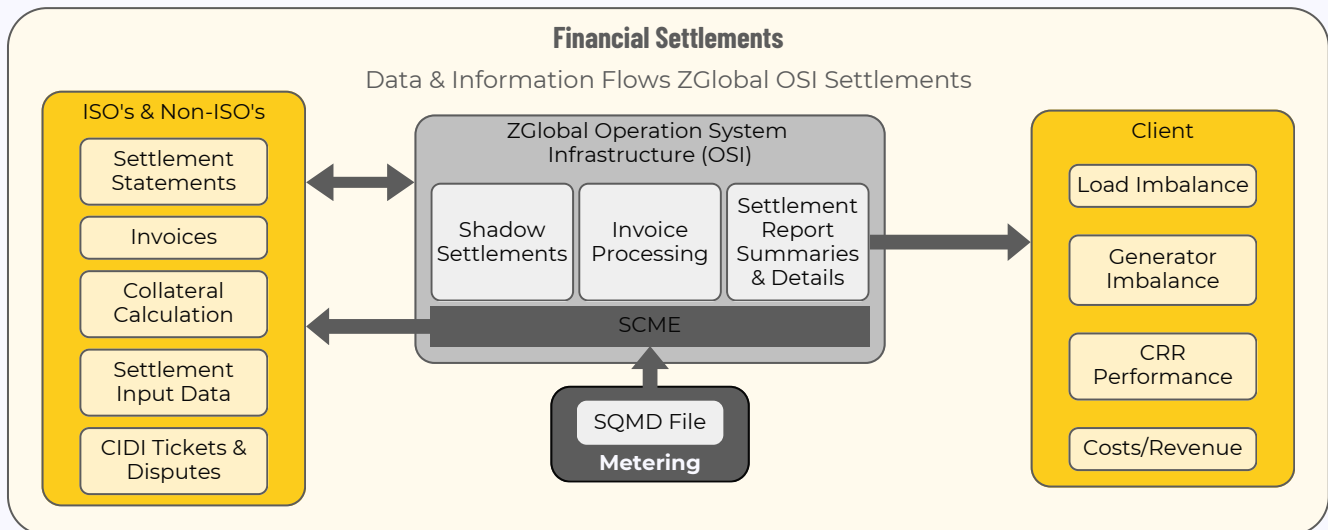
Financial Settlements

Data & Information Flows ZGlobal OSI Settlements

ISO's & Non-ISO's

Settlement Statements

Invoices

Collateral Calculation

Settlement Input Data

CIDI Tickets & Disputes

ZGlobal Operation System Infrastructure (OSI)

Shadow Settlements

Invoice Processing

Settlement Report Summaries & Details

SCME

SQMD File

Metering

Client

Load Imbalance

Generator Imbalance

CRR Performance

Costs/Revenue